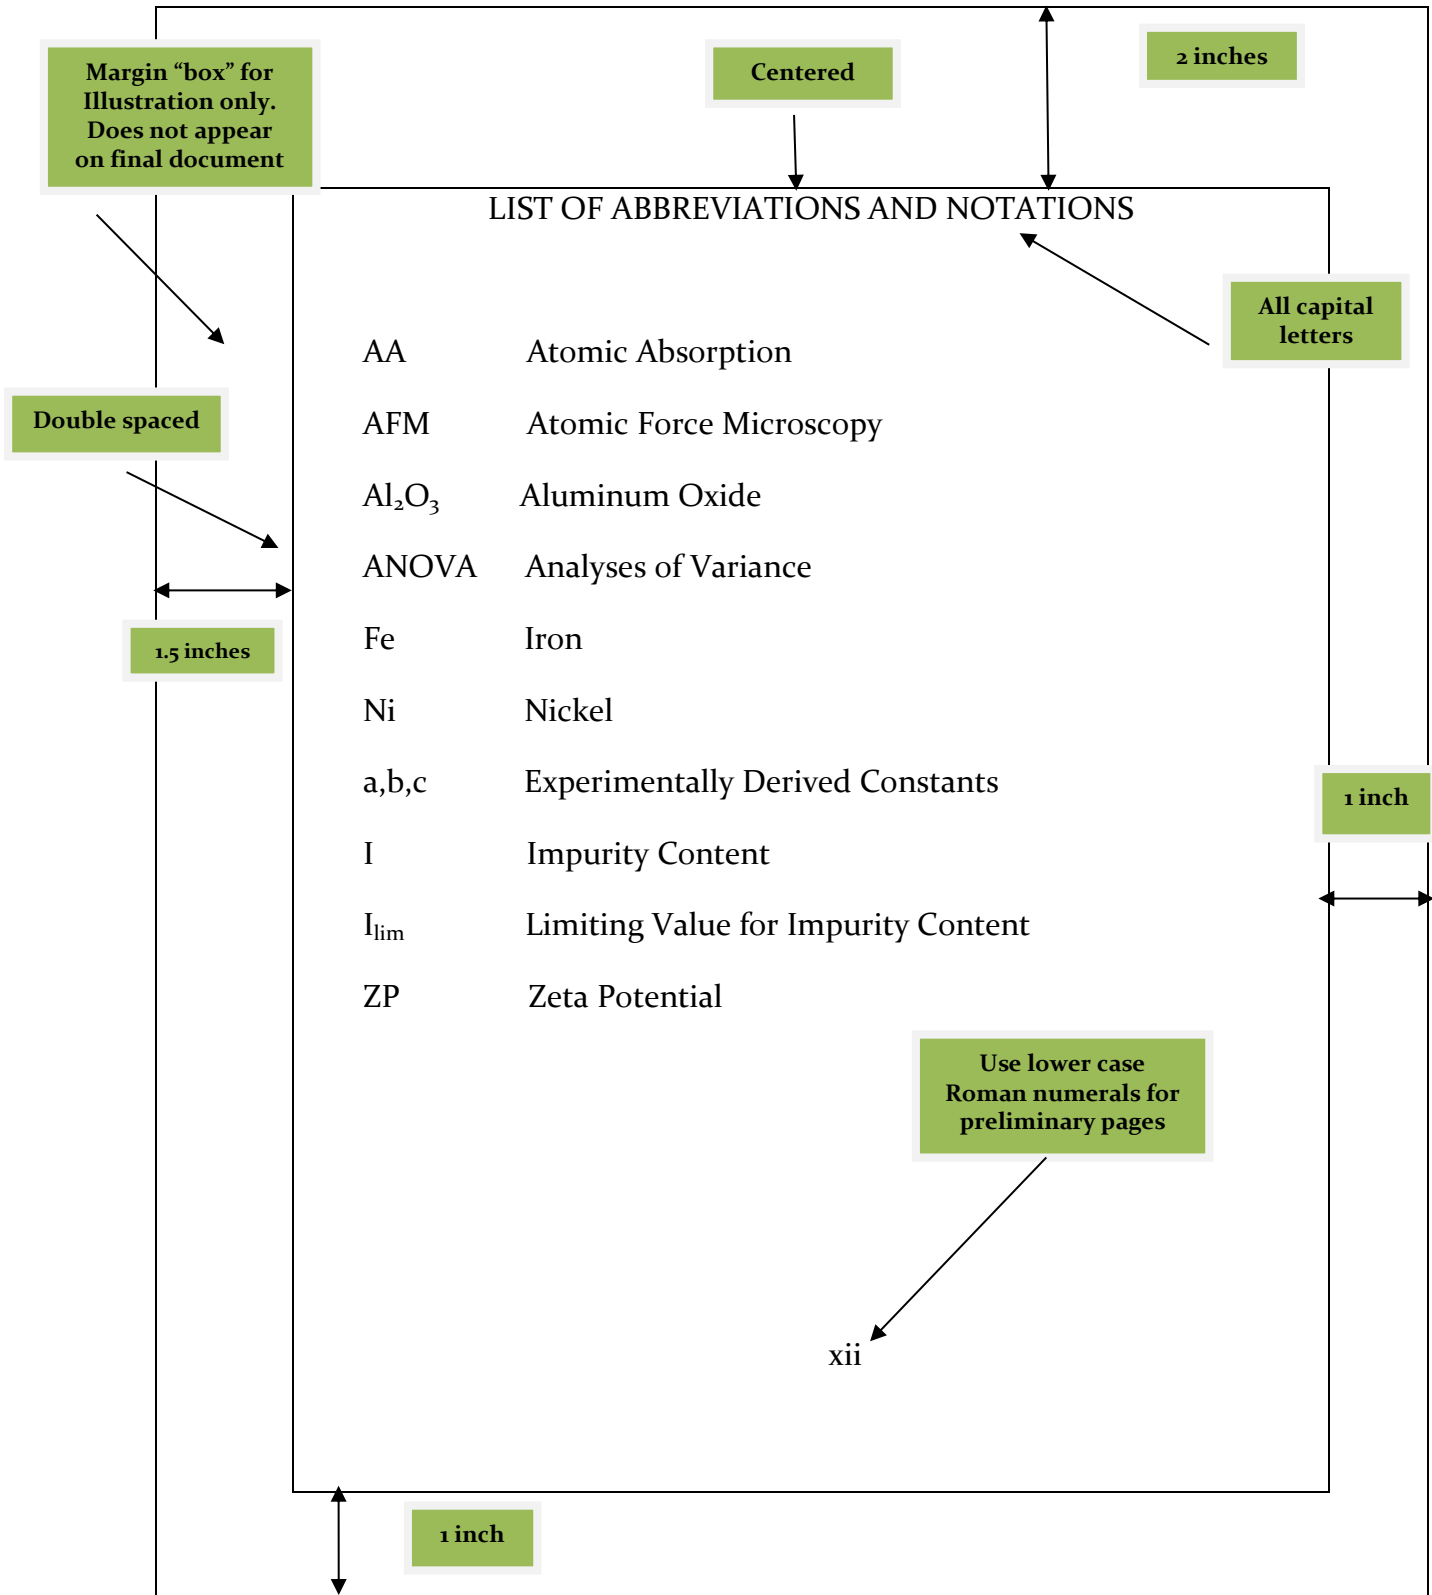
Margin "box" for Illustration only. Does not appear on final document

Centered

2 inches

LIST OF ABBREVIATIONS AND NOTATIONS

All capital letters

| | |
|---|---|
| AA | Atomic Absorption |
| AFM | Atomic Force Microscopy |
| $Al_2O_3$ | Aluminum Oxide |
| ANOVA | Analyses of Variance |
| Fe | Iron |
| Ni | Nickel |
| a,b,c | Experimentally Derived Constants |
| I | Impurity Content |
| $I_{lim}$ | Limiting Value for Impurity Content |
| ZP | Zeta Potential |

Double spaced

1.5 inches

1 inch

Use lower case Roman numerals for preliminary pages

xii

1 inch